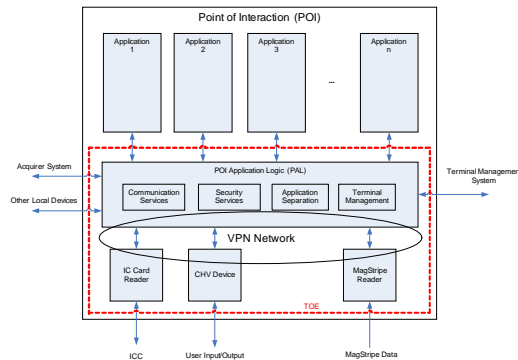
Point of Interaction (POI)

Application 1

Application 2

Application 3

...

Application n

Acquirer System

Other Local Devices

POI Application Logic (PAL)

Communication Services

Security Services

Application Separation

Terminal Management

Terminal Managemen System

VPN Network

IC Card Reader

CHV Device

MagStripe Reader

TOE

ICC

User Input/Output

MagStripe Data